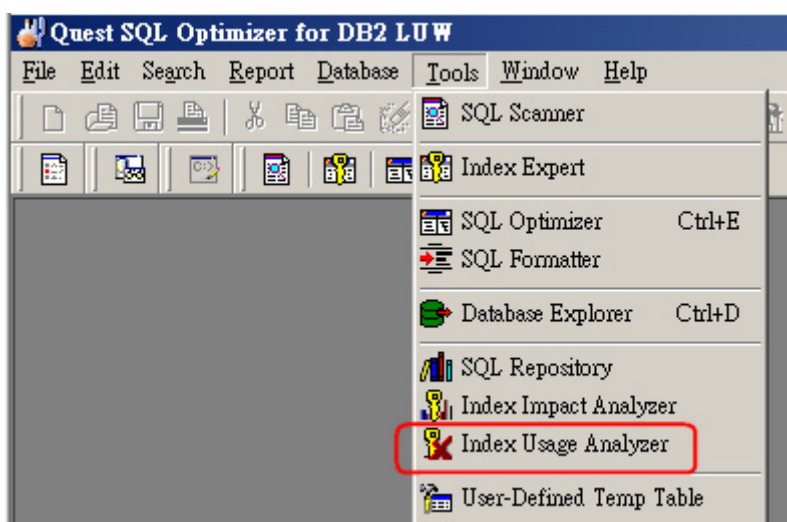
Quest SQL Optimizer for DB2 LUW

File Edit Search Report Database Tools Window Help

SQL Scanner

Index Expert

SQL Optimizer Ctrl+E
SQL Formatter

Database Explorer Ctrl+D

SQL Repository
Index Impact Analyzer
Index Usage Analyzer

User-Defined Temp Table